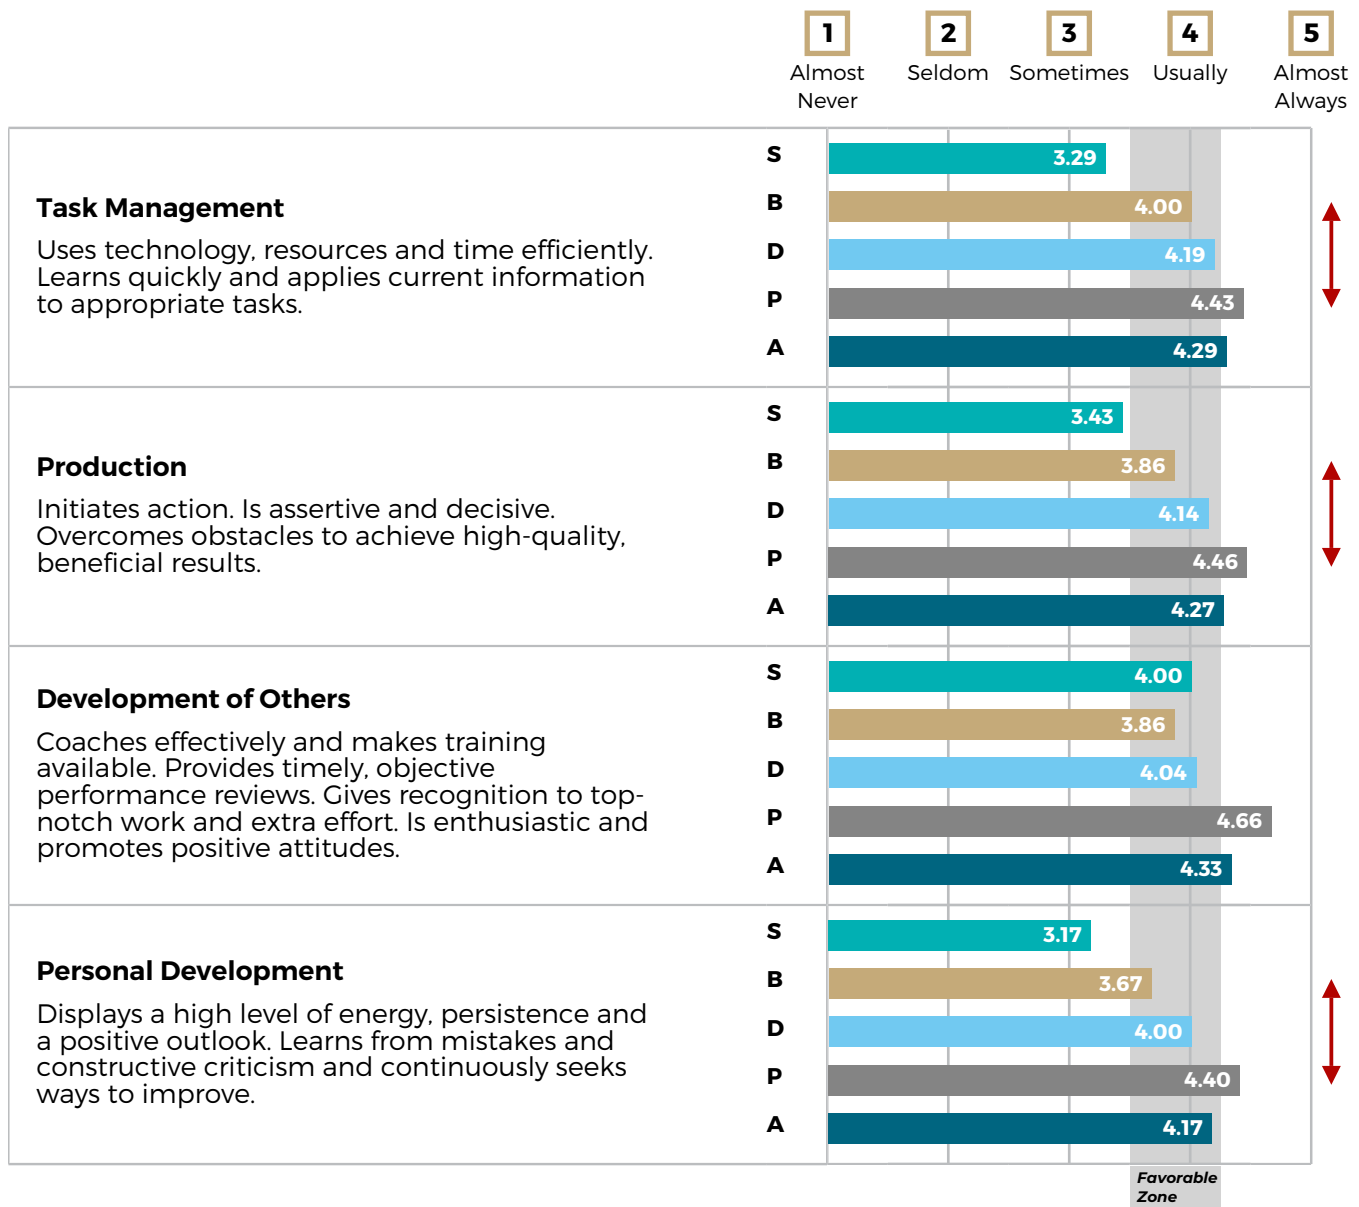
1 Almost Never
2 Seldom
3 Sometimes
4 Usually
5 Almost Always

**Task Management**
Uses technology, resources and time efficiently. Learns quickly and applies current information to appropriate tasks.

S 3.29
B 4.00
D 4.19
P 4.43
A 4.29

**Production**
Initiates action. Is assertive and decisive. Overcomes obstacles to achieve high-quality, beneficial results.

S 3.43
B 3.86
D 4.14
P 4.46
A 4.27

**Development of Others**
Coaches effectively and makes training available. Provides timely, objective performance reviews. Gives recognition to top-notch work and extra effort. Is enthusiastic and promotes positive attitudes.

S 4.00
B 3.86
D 4.04
P 4.66
A 4.33

**Personal Development**
Displays a high level of energy, persistence and a positive outlook. Learns from mistakes and constructive criticism and continuously seeks ways to improve.

S 3.17
B 3.67
D 4.00
P 4.40
A 4.17

Favorable Zone